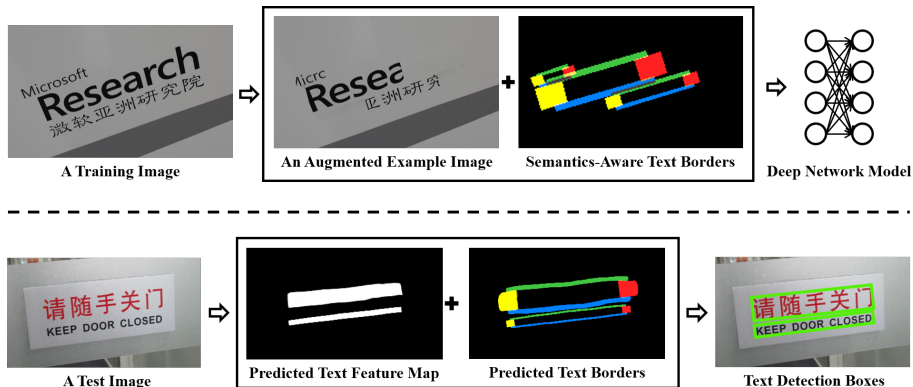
Microsoft
Research
微软亚洲研究院

A Training Image

Micrc
Resea
亚洲研究

An Augmented Example Image

Semantics-Aware Text Borders

Deep Network Model

请随手关门
KEEP DOOR CLOSED

A Test Image

Predicted Text Feature Map

Predicted Text Borders

请随手关门
KEEP DOOR CLOSED

Text Detection Boxes